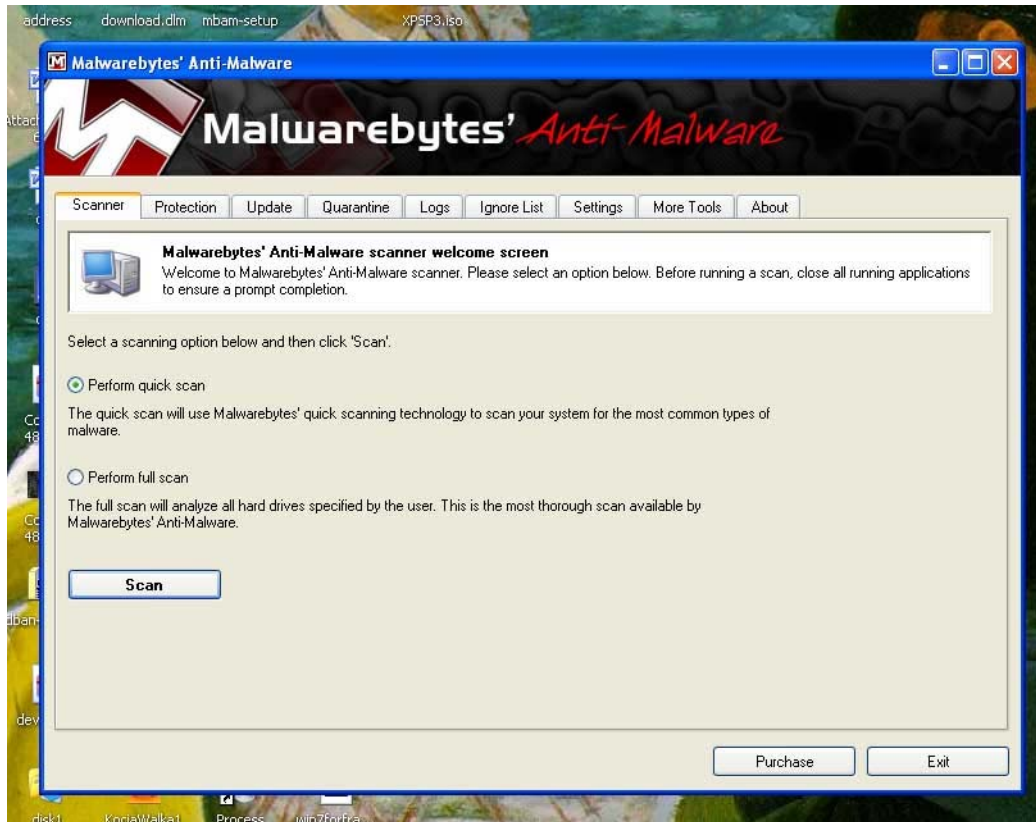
address download.dlm mbam-setup XPSP3.iso

Malwarebytes' Anti-Malware

Malwarebytes' Anti-Malware

Scanner | Protection | Update | Quarantine | Logs | Ignore List | Settings | More Tools | About

Malwarebytes' Anti-Malware scanner welcome screen
Welcome to Malwarebytes' Anti-Malware scanner. Please select an option below. Before running a scan, close all running applications to ensure a prompt completion.

Select a scanning option below and then click 'Scan'.

Perform quick scan

The quick scan will use Malwarebytes' quick scanning technology to scan your system for the most common types of malware.

Perform full scan

The full scan will analyze all hard drives specified by the user. This is the most thorough scan available by Malwarebytes' Anti-Malware.

Scan

Purchase Exit

Attac
Cc 48
Cc 48
dban-
dev
disk1 KociaWalka1 Process win7forfra